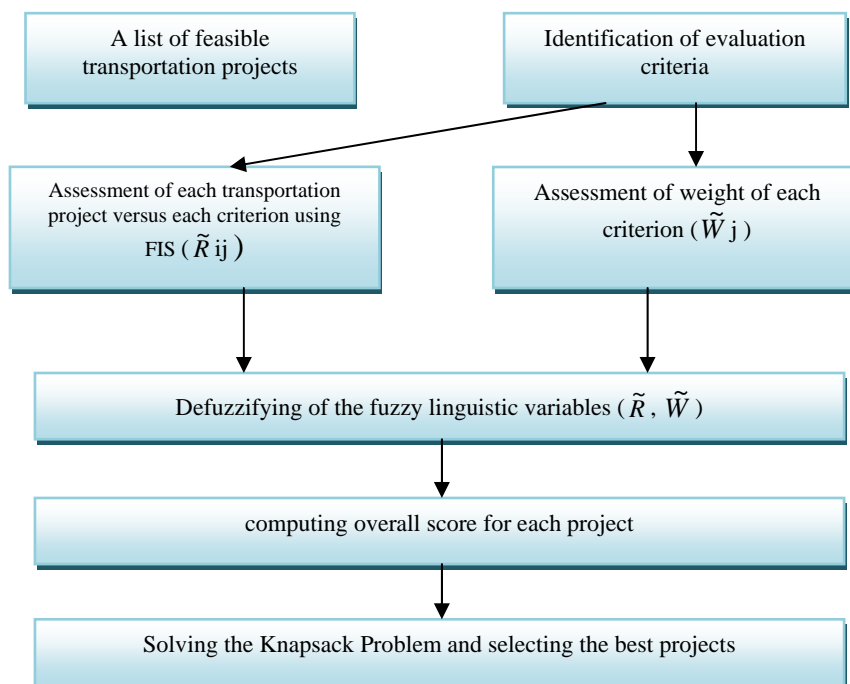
A list of feasible transportation projects

Identification of evaluation criteria

Assessment of each transportation project versus each criterion using FIS ( $\tilde{R}$ ij )

Assessment of weight of each criterion ( $\tilde{W}$ j )

Defuzzifying of the fuzzy linguistic variables ( $\tilde{R}$ , $\tilde{W}$ )

computing overall score for each project

Solving the Knapsack Problem and selecting the best projects